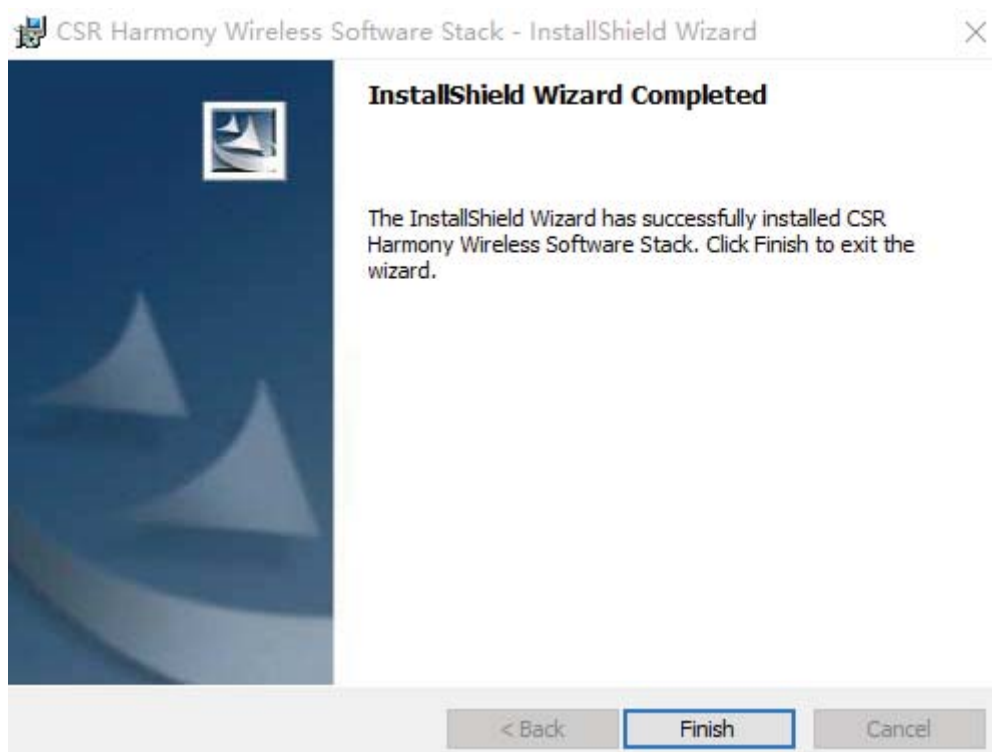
CSR Harmony Wireless Software Stack - InstallShield Wizard

InstallShield Wizard Completed

The InstallShield Wizard has successfully installed CSR Harmony Wireless Software Stack. Click Finish to exit the wizard.

< Back Finish Cancel